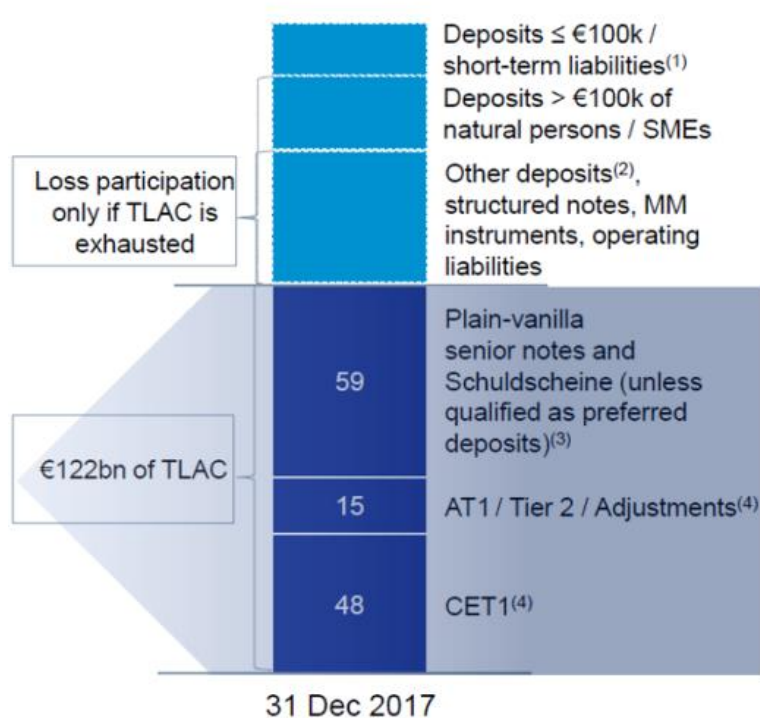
Deposits ≤ €100k / short-term liabilities$^{(1)}$

Deposits > €100k of natural persons / SMEs

Other deposits$^{(2)}$, structured notes, MM instruments, operating liabilities

Loss participation only if TLAC is exhausted

59

Plain-vanilla senior notes and Schuldscheine (unless qualified as preferred deposits)$^{(3)}$

€122bn of TLAC

15

AT1 / Tier 2 / Adjustments$^{(4)}$

48

CET1$^{(4)}$

31 Dec 2017